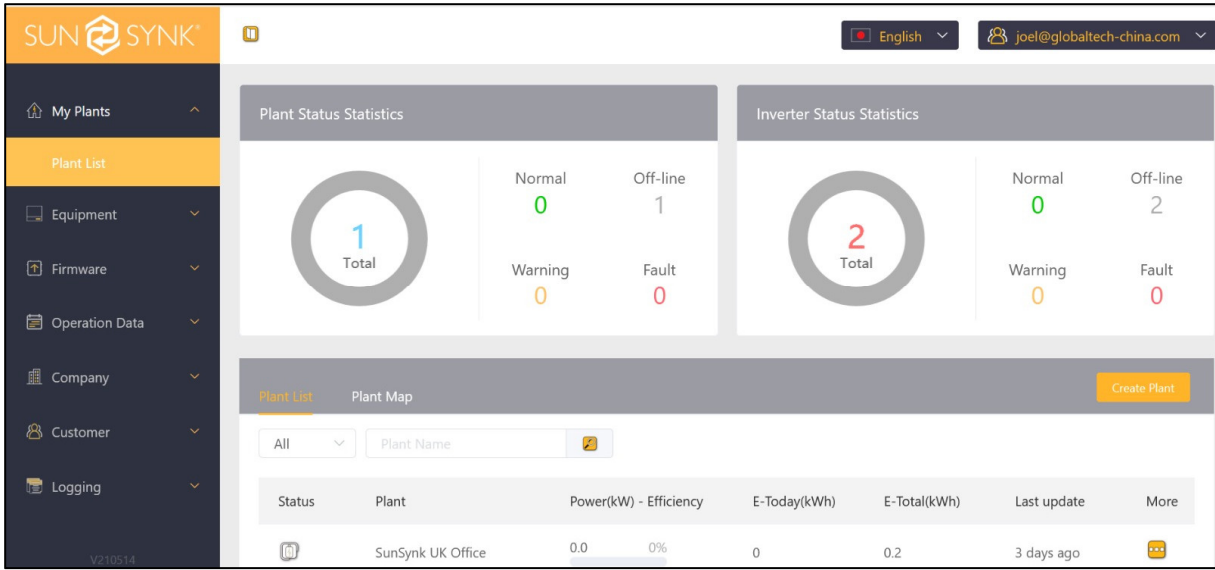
SUN SYNK®

English

joel@globaltech-china.com

My Plants

Plant List

Equipment

Firmware

Operation Data

Company

Customer

Logging

V210514

Plant Status Statistics

1
Total

Normal
0

Off-line
1

Warning
0

Fault
0

Inverter Status Statistics

2
Total

Normal
0

Off-line
2

Warning
0

Fault
0

Plant List Plant Map

Create Plant

All

Plant Name

| Status | Plant | Power(kW) - Efficiency | E-Today(kWh) | E-Total(kWh) | Last update | More |
|---|---|---|---|---|---|---|
| | SunSynk UK Office | 0.0 0% | 0 | 0.2 | 3 days ago | |